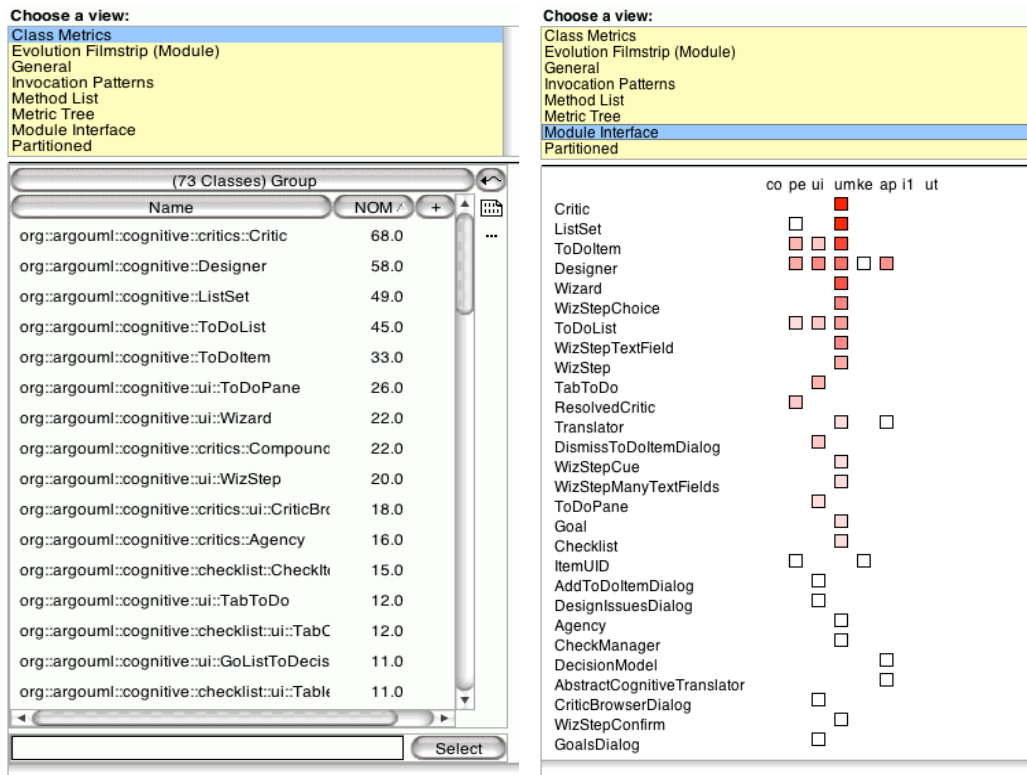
Choose a view:
Class Metrics
Evolution Filmstrip (Module)
General
Invocation Patterns
Method List
Metric Tree
Module Interface
Partitioned

(73 Classes) Group

| Name | NOM | + |
|---|---|---|
| org::argouml::cognitive::critics::Critic | 68.0 | |
| org::argouml::cognitive::Designer | 58.0 | |
| org::argouml::cognitive::ListSet | 49.0 | |
| org::argouml::cognitive::ToDoList | 45.0 | |
| org::argouml::cognitive::ToDoItem | 33.0 | |
| org::argouml::cognitive::ui::ToDoPane | 26.0 | |
| org::argouml::cognitive::ui::Wizard | 22.0 | |
| org::argouml::cognitive::critics::Compound | 22.0 | |
| org::argouml::cognitive::ui::WizStep | 20.0 | |
| org::argouml::cognitive::critics::ui::CriticBro | 18.0 | |
| org::argouml::cognitive::critics::Agency | 16.0 | |
| org::argouml::cognitive::checklist::CheckIt | 15.0 | |
| org::argouml::cognitive::ui::TabToDo | 12.0 | |
| org::argouml::cognitive::checklist::ui::TabC | 12.0 | |
| org::argouml::cognitive::ui::GoListToDecis | 11.0 | |
| org::argouml::cognitive::checklist::ui::Table | 11.0 | |

...

Select

Choose a view:
Class Metrics
Evolution Filmstrip (Module)
General
Invocation Patterns
Method List
Metric Tree
Module Interface
Partitioned

co pe ui umke ap i1 ut
Critic
ListSet
ToDoItem
Designer
Wizard
WizStepChoice
ToDoList
WizStepTextField
WizStep
TabToDo
ResolvedCritic
Translator
DismissToDoItemDialog
WizStepCue
WizStepManyTextFields
ToDoPane
Goal
Checklist
ItemUID
AddToDoItemDialog
DesignIssuesDialog
Agency
CheckManager
DecisionModel
AbstractCognitiveTranslator
CriticBrowserDialog
WizStepConfirm
GoalsDialog